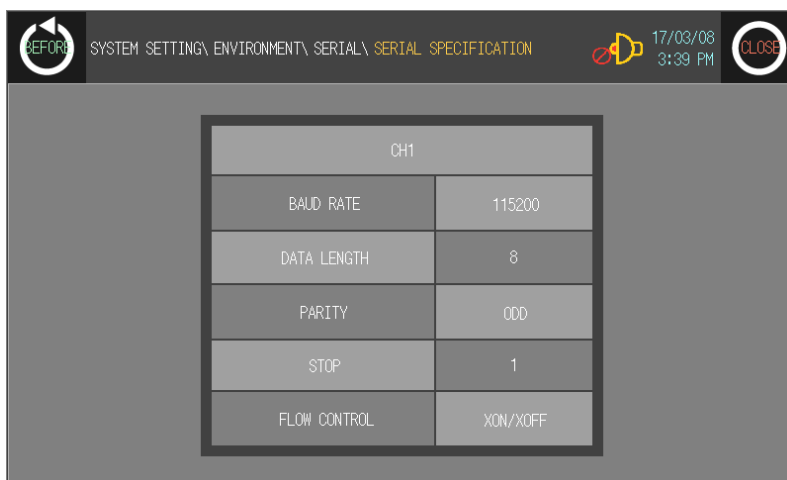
BEFORE SYSTEM SETTING\ ENVIRONMENT\ SERIAL\ SERIAL SPECIFICATION 17/03/08 3:39 PM CLOSE

| CH1 | |
|---|---|
| BAUD RATE | 115200 |
| DATA LENGTH | 8 |
| PARITY | ODD |
| STOP | 1 |
| FLOW CONTROL | XON/XOFF |